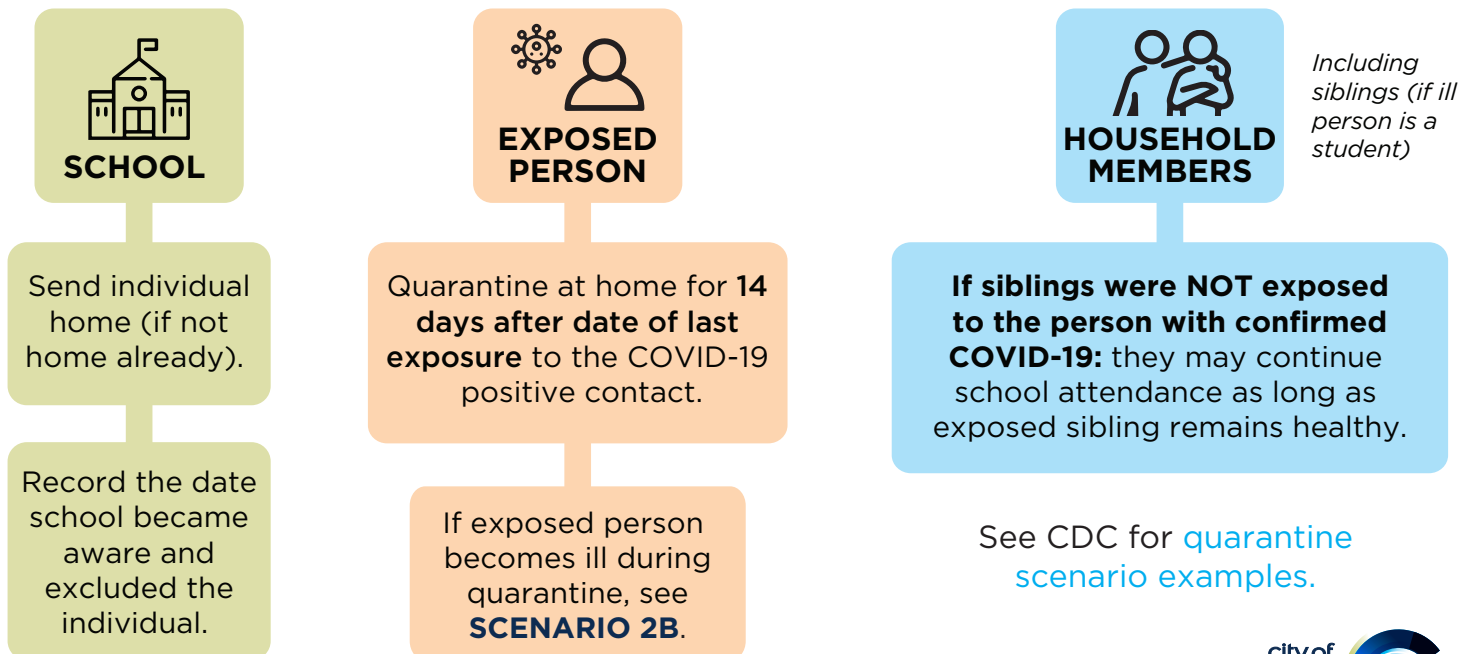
SCHOOL

Send individual home (if not home already).

Record the date school became aware and excluded the individual.

EXPOSED PERSON

Quarantine at home for **14 days after date of last exposure** to the COVID-19 positive contact.

If exposed person becomes ill during quarantine, see **SCENARIO 2B**.

HOUSEHOLD MEMBERS

*Including siblings (if ill person is a student)*

**If siblings were NOT exposed to the person with confirmed COVID-19:** they may continue school attendance as long as exposed sibling remains healthy.

See CDC for quarantine scenario examples.

city of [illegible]